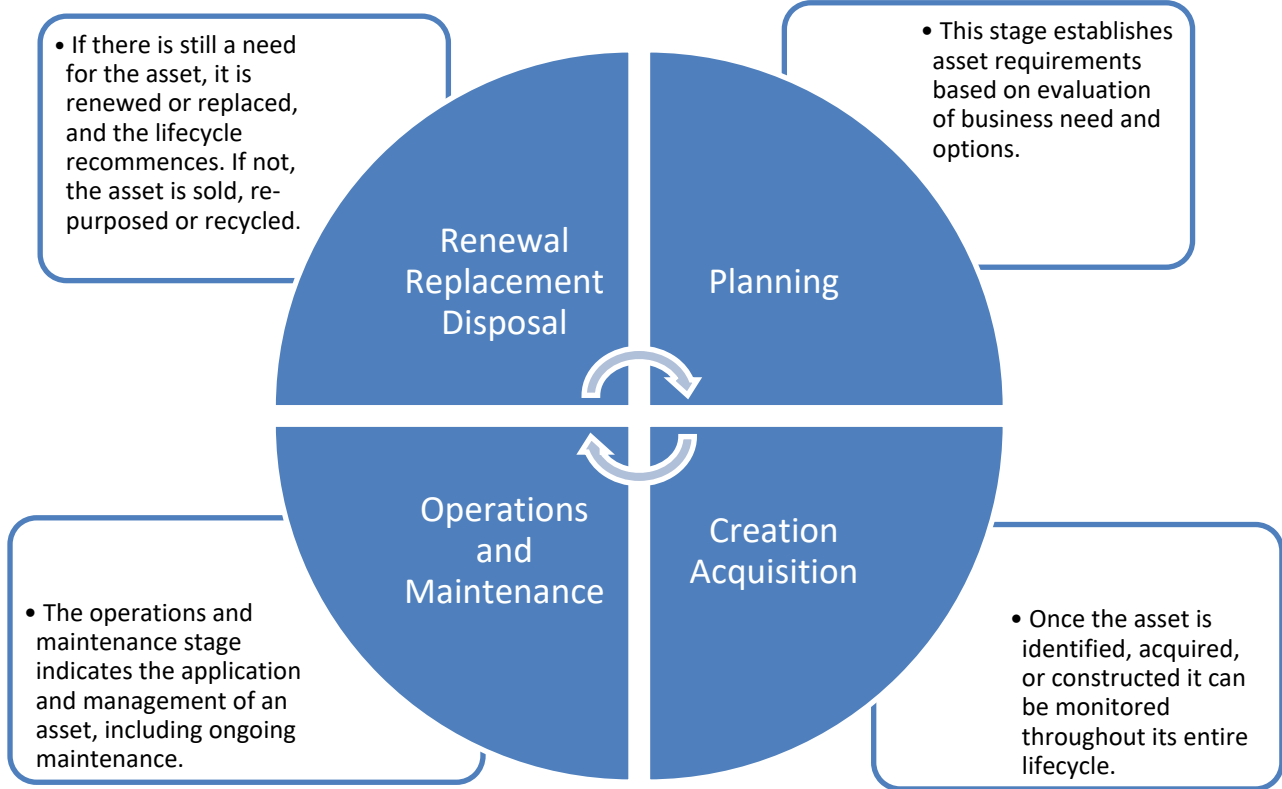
• If there is still a need for the asset, it is renewed or replaced, and the lifecycle recommences. If not, the asset is sold, re-purposed or recycled.

• This stage establishes asset requirements based on evaluation of business need and options.

Renewal Replacement Disposal

Planning

Operations and Maintenance

Creation Acquisition

• The operations and maintenance stage indicates the application and management of an asset, including ongoing maintenance.

• Once the asset is identified, acquired, or constructed it can be monitored throughout its entire lifecycle.